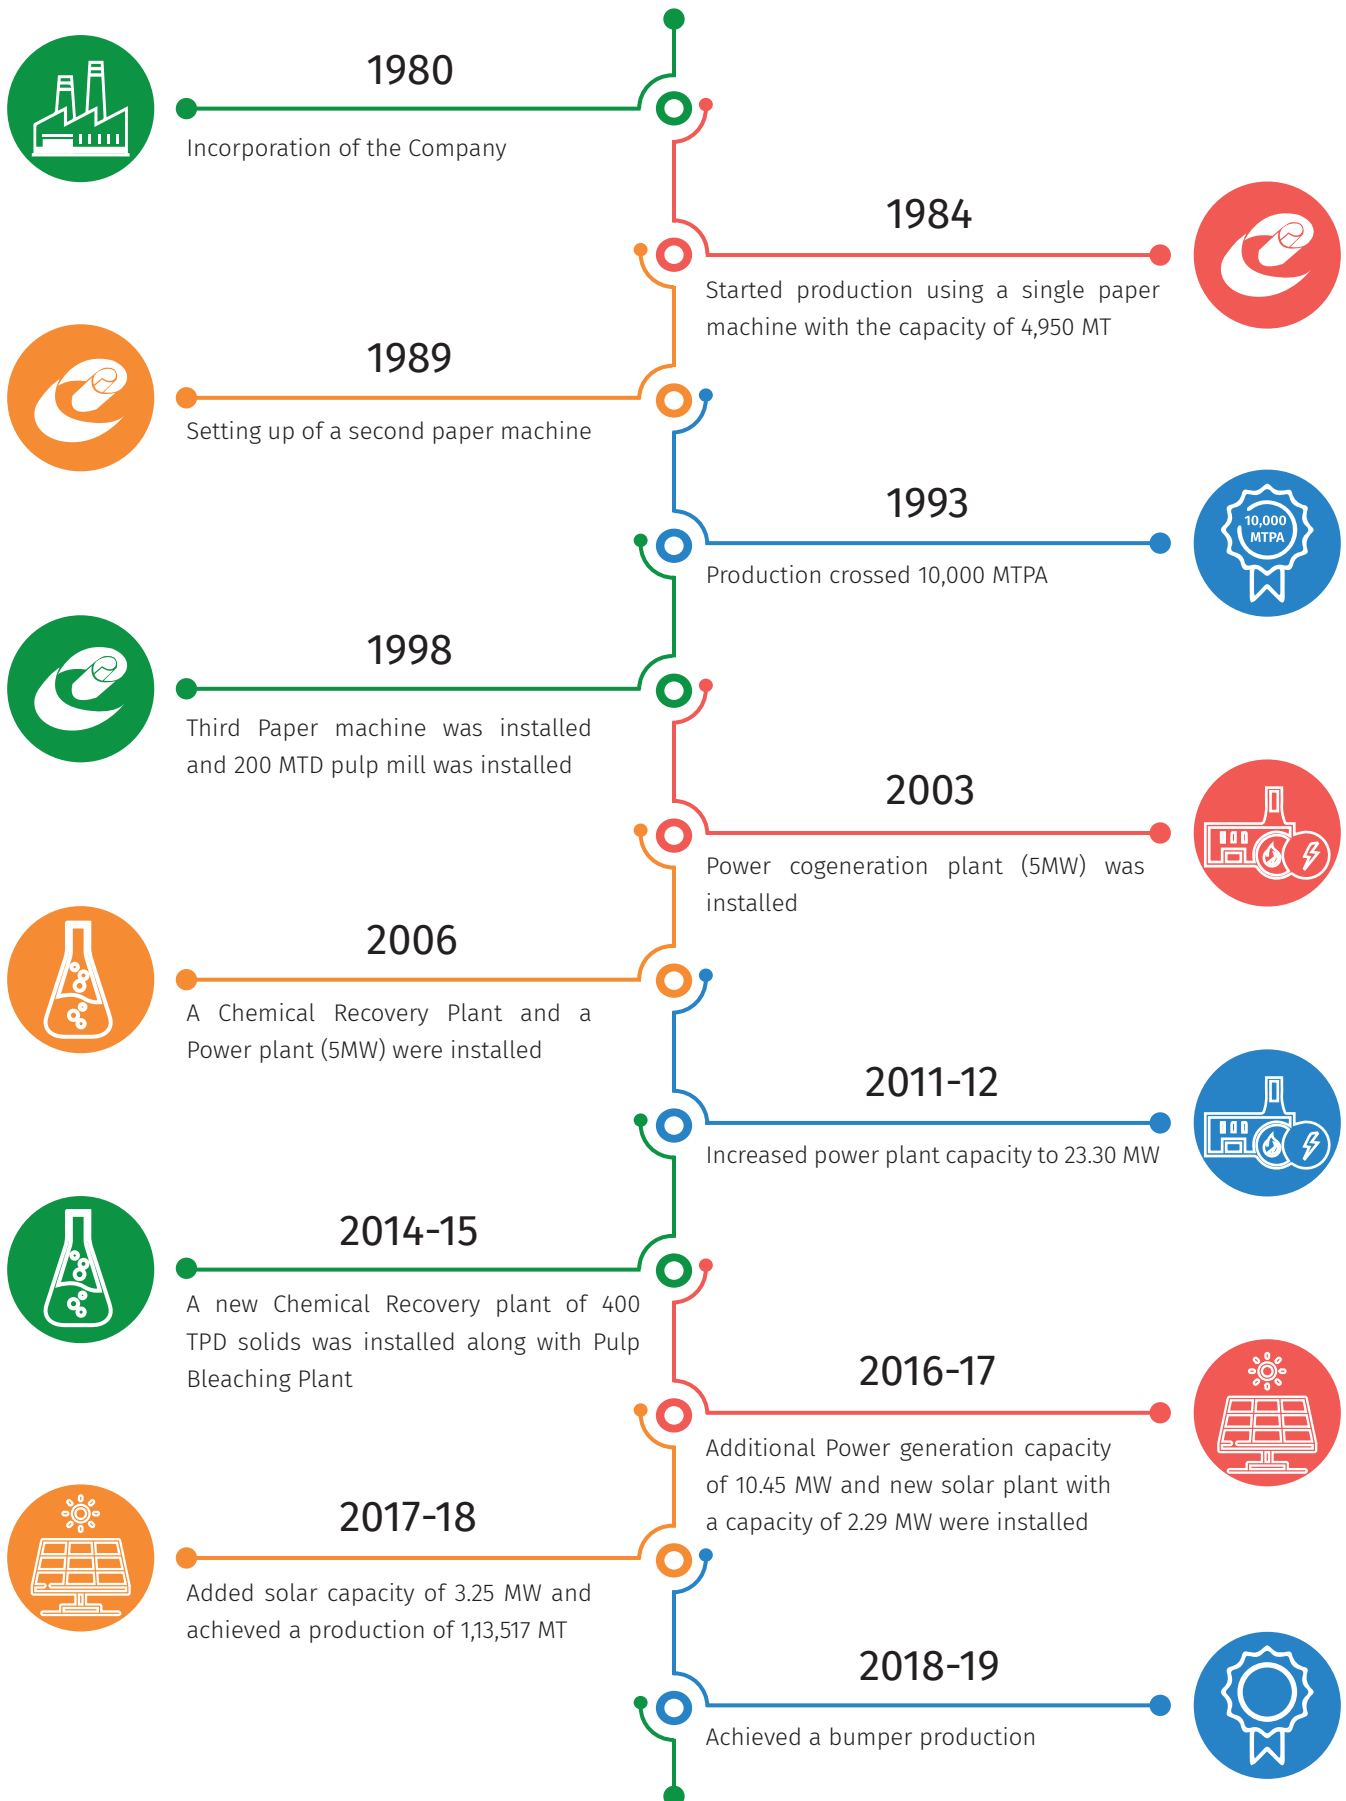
1980

Incorporation of the Company

1984

Started production using a single paper machine with the capacity of 4,950 MT

1989

Setting up of a second paper machine

1993

Production crossed 10,000 MTPA

10,000 MTPA

1998

Third Paper machine was installed and 200 MTD pulp mill was installed

2003

Power cogeneration plant (5MW) was installed

2006

A Chemical Recovery Plant and a Power plant (5MW) were installed

2011-12

Increased power plant capacity to 23.30 MW

2014-15

A new Chemical Recovery plant of 400 TPD solids was installed along with Pulp Bleaching Plant

2016-17

Additional Power generation capacity of 10.45 MW and new solar plant with a capacity of 2.29 MW were installed

2017-18

Added solar capacity of 3.25 MW and achieved a production of 1,13,517 MT

2018-19

Achieved a bumper production